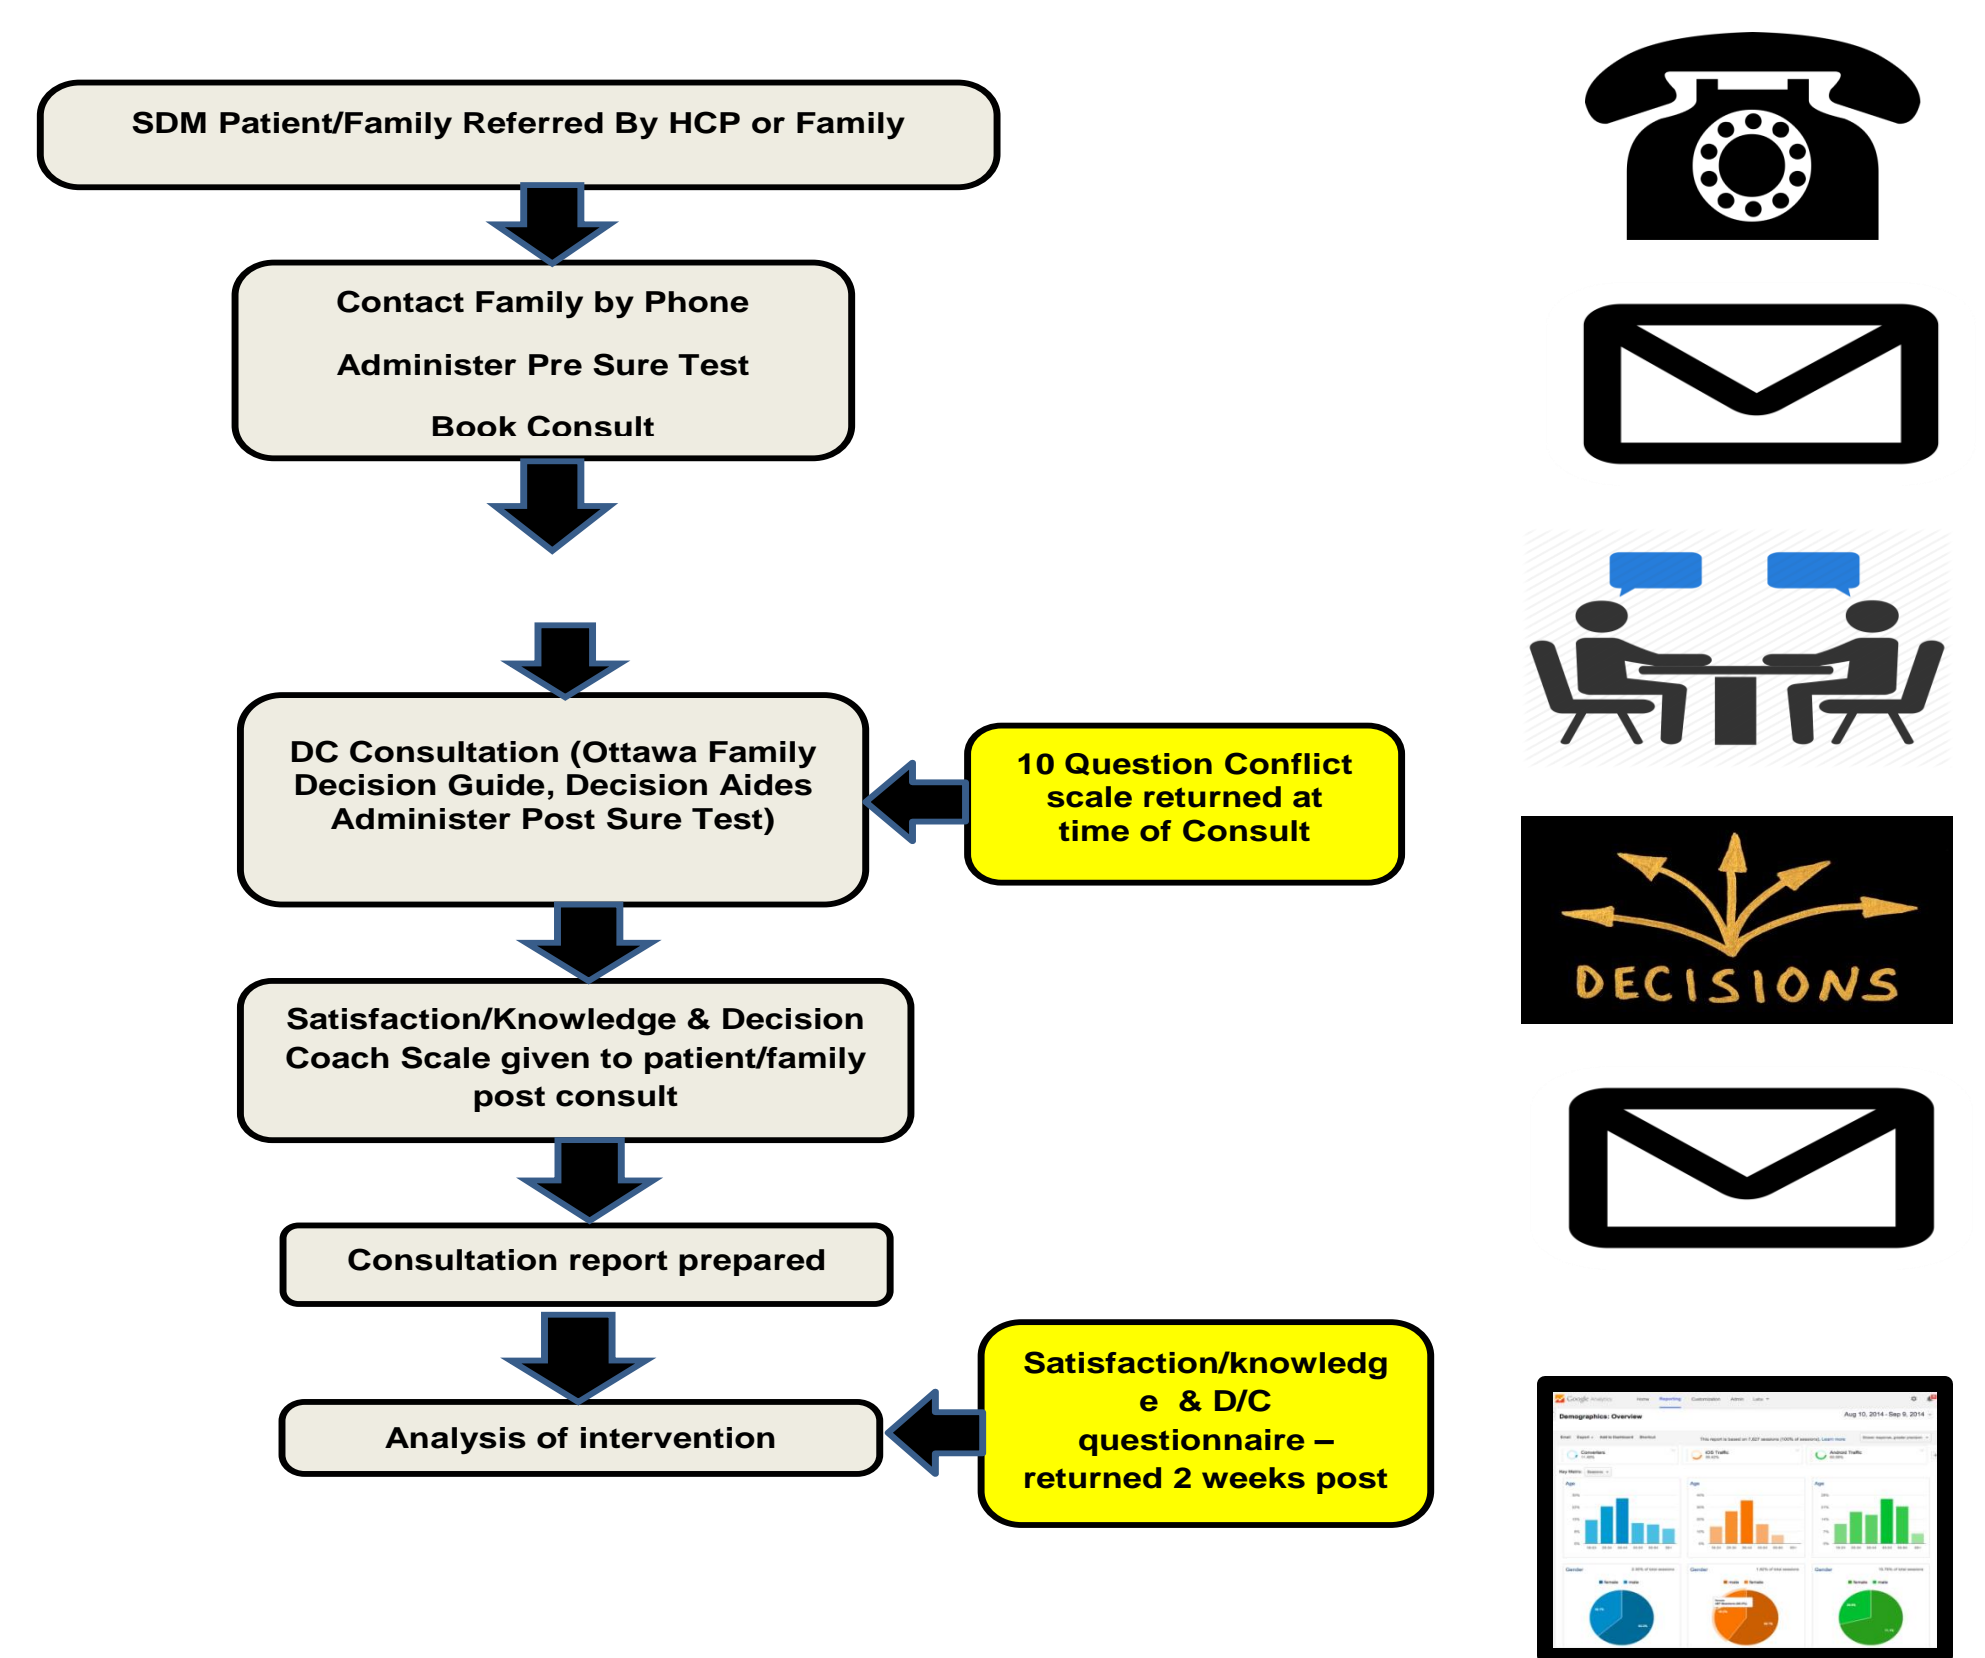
SDM Patient/Family Referred By HCP or Family

Contact Family by Phone

Administer Pre Sure Test

Book Consult

DC Consultation (Ottawa Family Decision Guide, Decision Aides Administer Post Sure Test)

10 Question Conflict scale returned at time of Consult

Satisfaction/Knowledge & Decision Coach Scale given to patient/family post consult

Consultation report prepared

Analysis of intervention

Satisfaction/knowledg e & D/C questionnaire – returned 2 weeks post

DECISIONS

Demographics: Overview

Aug 10, 2014 - Sep 9, 2014

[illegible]